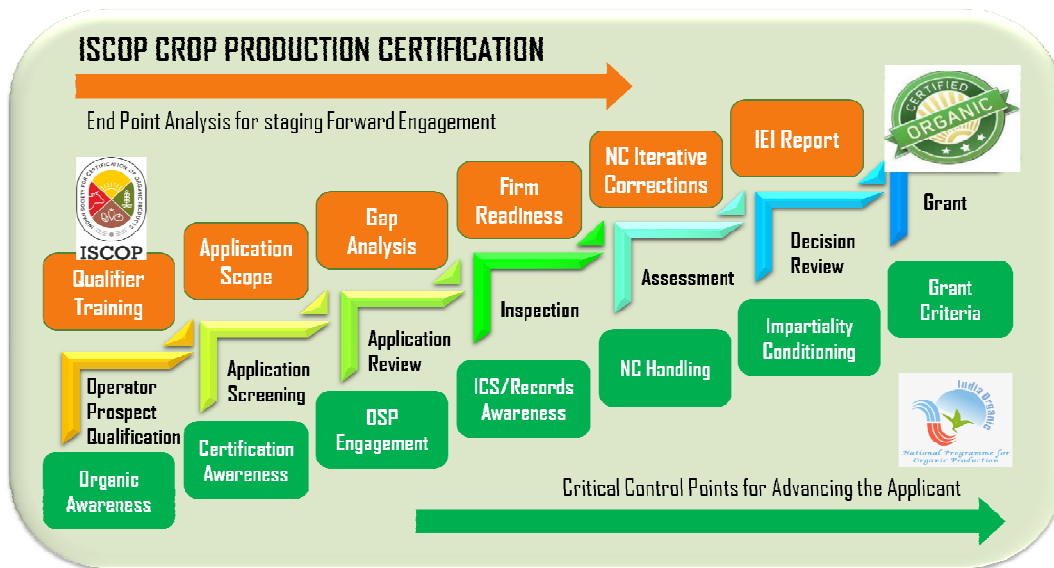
ISCOP CROP PRODUCTION CERTIFICATION

End Point Analysis for staging Forward Engagement

CERTIFIED ORGANIC

ISCOP

Qualifier Training

Application Scope

Gap Analysis

Firm Readiness

NC Iterative Corrections

IEI Report

Grant

Decision Review

Assessment

Inspection

Application Review

Application Screening

Operator Prospect Qualification

Grant Criteria

Impartiality Conditioning

NC Handling

ICS/Records Awareness

OSP Engagement

Certification Awareness

Organic Awareness

India Organic
National Programme for Organic Production

Critical Control Points for Advancing the Applicant